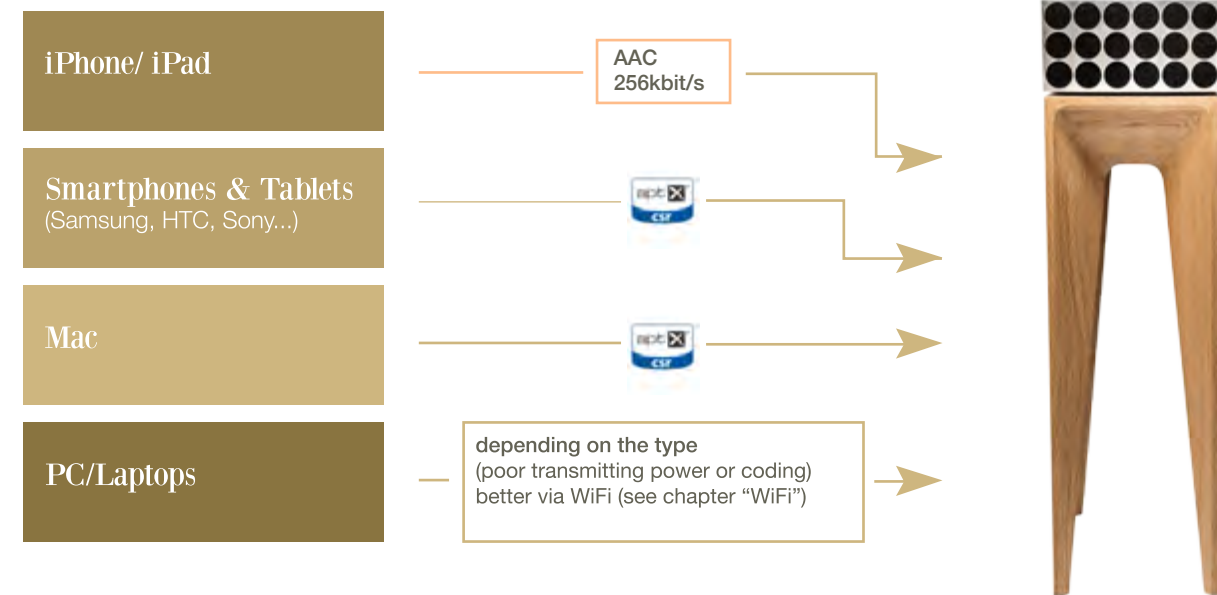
iPhone/ iPad

AAC
256kbit/s

Smartphones & Tablets
(Samsung, HTC, Sony...)

aptX
csr

Mac

aptX
csr

PC/Laptops

depending on the type
(poor transmitting power or coding)
better via WiFi (see chapter “WiFi”)